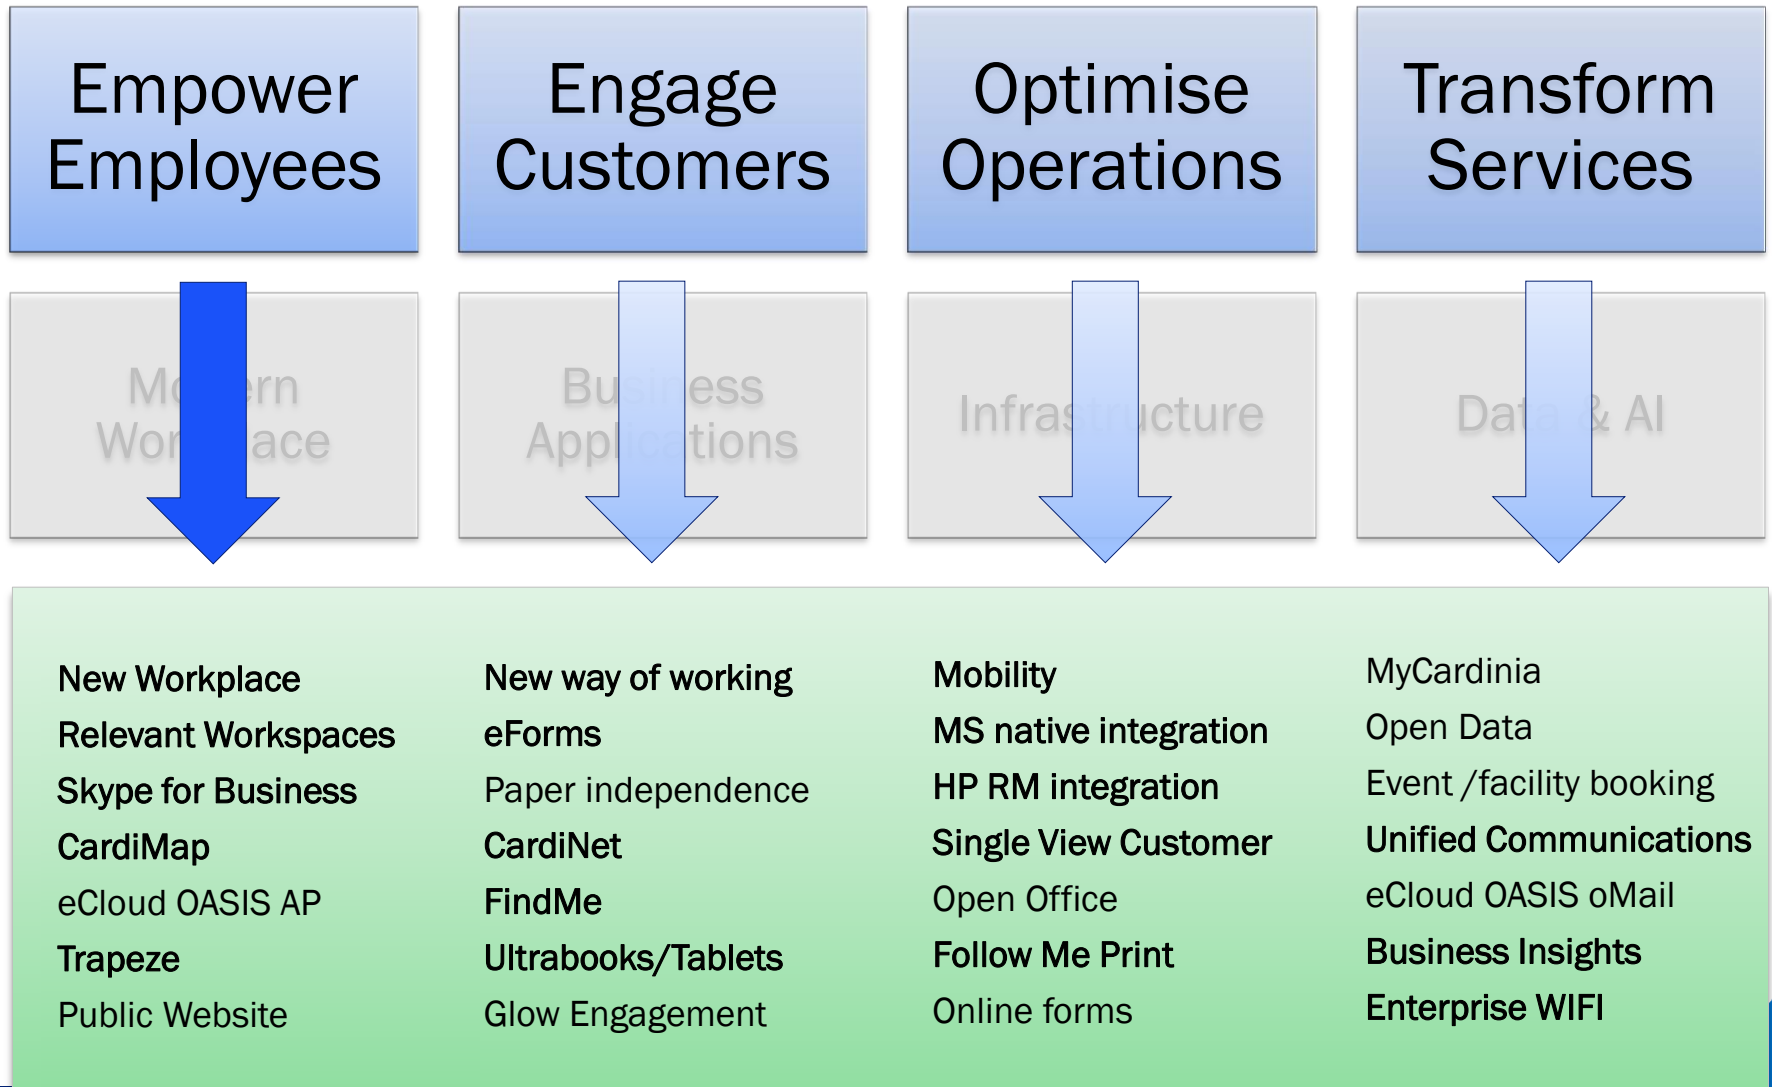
Empower Employees

Engage Customers

Optimise Operations

Transform Services

Mo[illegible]ern Wor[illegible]ace

Bu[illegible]ess Appli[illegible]tions

Infra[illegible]ucture

Da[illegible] & AI

New Workplace
Relevant Workspaces
Skype for Business
CardiMap
eCloud OASIS AP
Trapeze
Public Website

New way of working
eForms
Paper independence
CardiNet
FindMe
Ultrabooks/Tablets
Glow Engagement

Mobility
MS native integration
HP RM integration
Single View Customer
Open Office
Follow Me Print
Online forms

MyCardinia
Open Data
Event /facility booking
Unified Communications
eCloud OASIS oMail
Business Insights
Enterprise WIFI